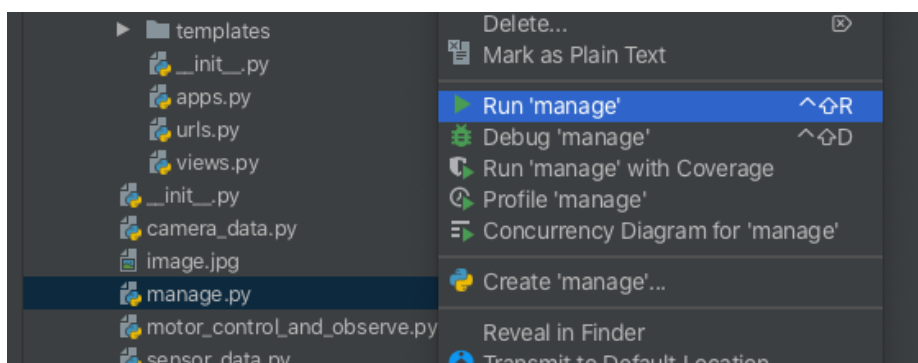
templates
__init__.py
apps.py
urls.py
views.py
__init__.py
camera_data.py
image.jpg
manage.py
motor_control_and_observe.py
sensor_data.py

Delete...
Mark as Plain Text
Run 'manage' ^⇧R
Debug 'manage' ^⇧D
Run 'manage' with Coverage
Profile 'manage'
Concurrency Diagram for 'manage'
Create 'manage'...
Reveal in Finder
Transmit to Default Location